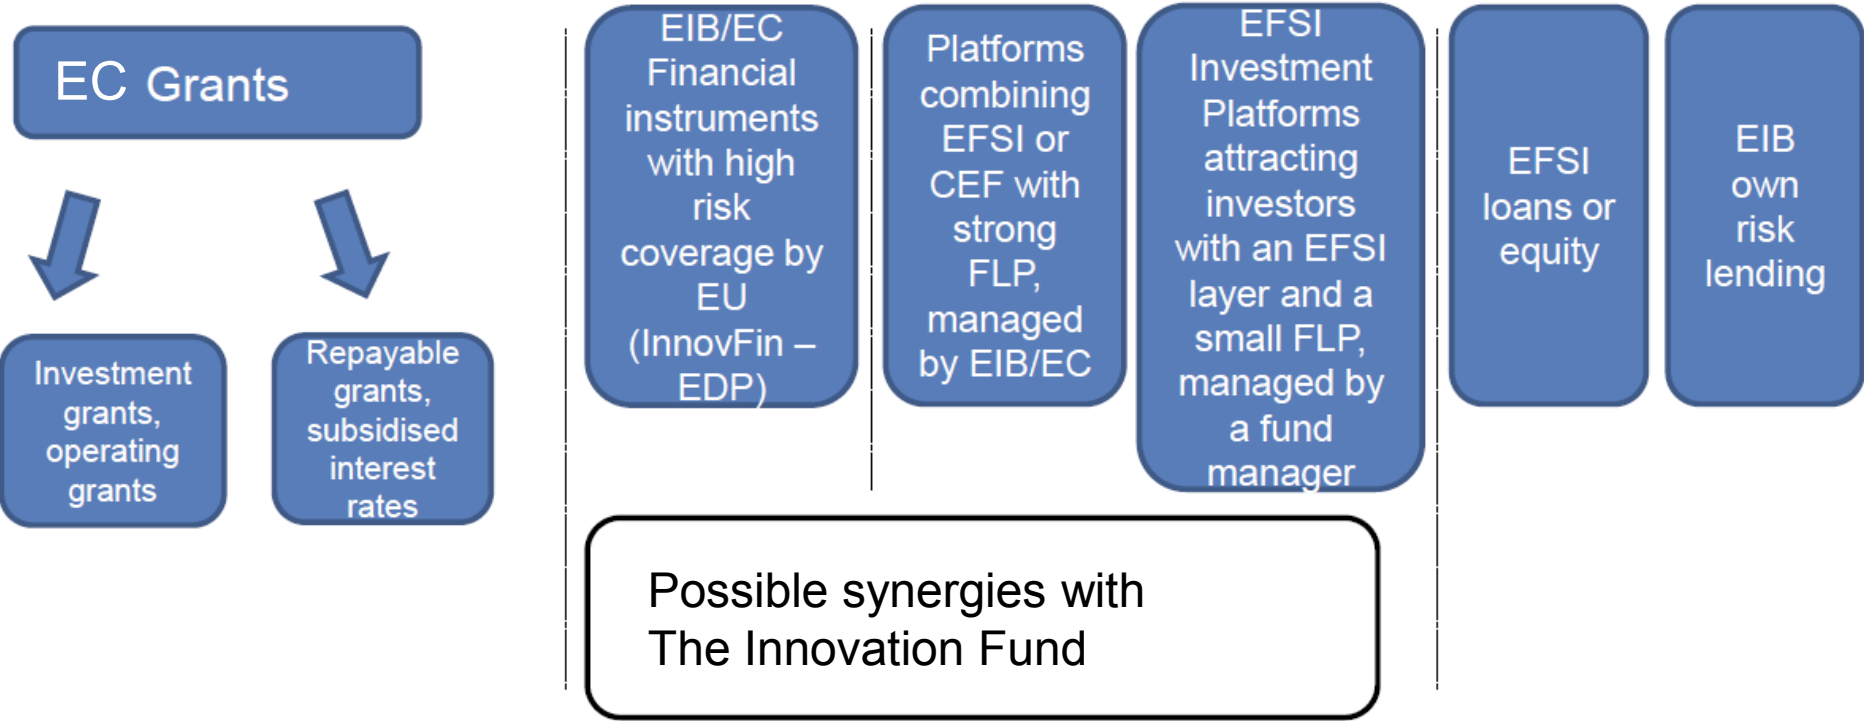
EC Grants

Investment grants, operating grants

Repayable grants, subsidised interest rates

EIB/EC Financial instruments with high risk coverage by EU (InnovFin – EDP)

Platforms combining EFSI or CEF with strong FLP, managed by EIB/EC

EFSI Investment Platforms attracting investors with an EFSI layer and a small FLP, managed by a fund manager

EFSI loans or equity

EIB own risk lending

Possible synergies with The Innovation Fund